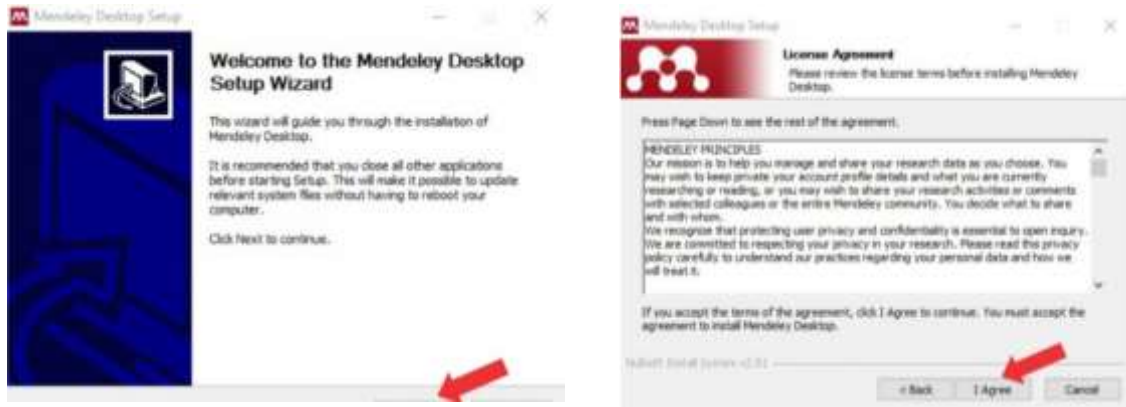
Mendeley Desktop Setup

Welcome to the Mendeley Desktop Setup Wizard

This wizard will guide you through the installation of Mendeley Desktop.

It is recommended that you close all other applications before starting Setup. This will make it possible to update relevant system files without having to reboot your computer.

Click Next to continue.

Mendeley Desktop Setup

License Agreement
Please review the license terms before installing Mendeley Desktop.

Press Page Down to see the rest of the agreement.

MENDELEY PRINCIPLES
Our mission is to help you manage and share your research data as you choose. You may wish to keep private your account profile details and what you are currently researching or reading, or you may wish to share your research activities or comments with selected colleagues or the entire Mendeley community. You decide what to share and with whom.
We recognise that protecting user privacy and confidentiality is essential to open inquiry. We are committed to respecting your privacy in your research. Please read this privacy policy carefully to understand our practices regarding your personal data and how we will treat it.

If you accept the terms of the agreement, click I Agree to continue. You must accept the agreement to install Mendeley Desktop.

Nullsoft Install System v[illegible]

< Back
I Agree
Cancel